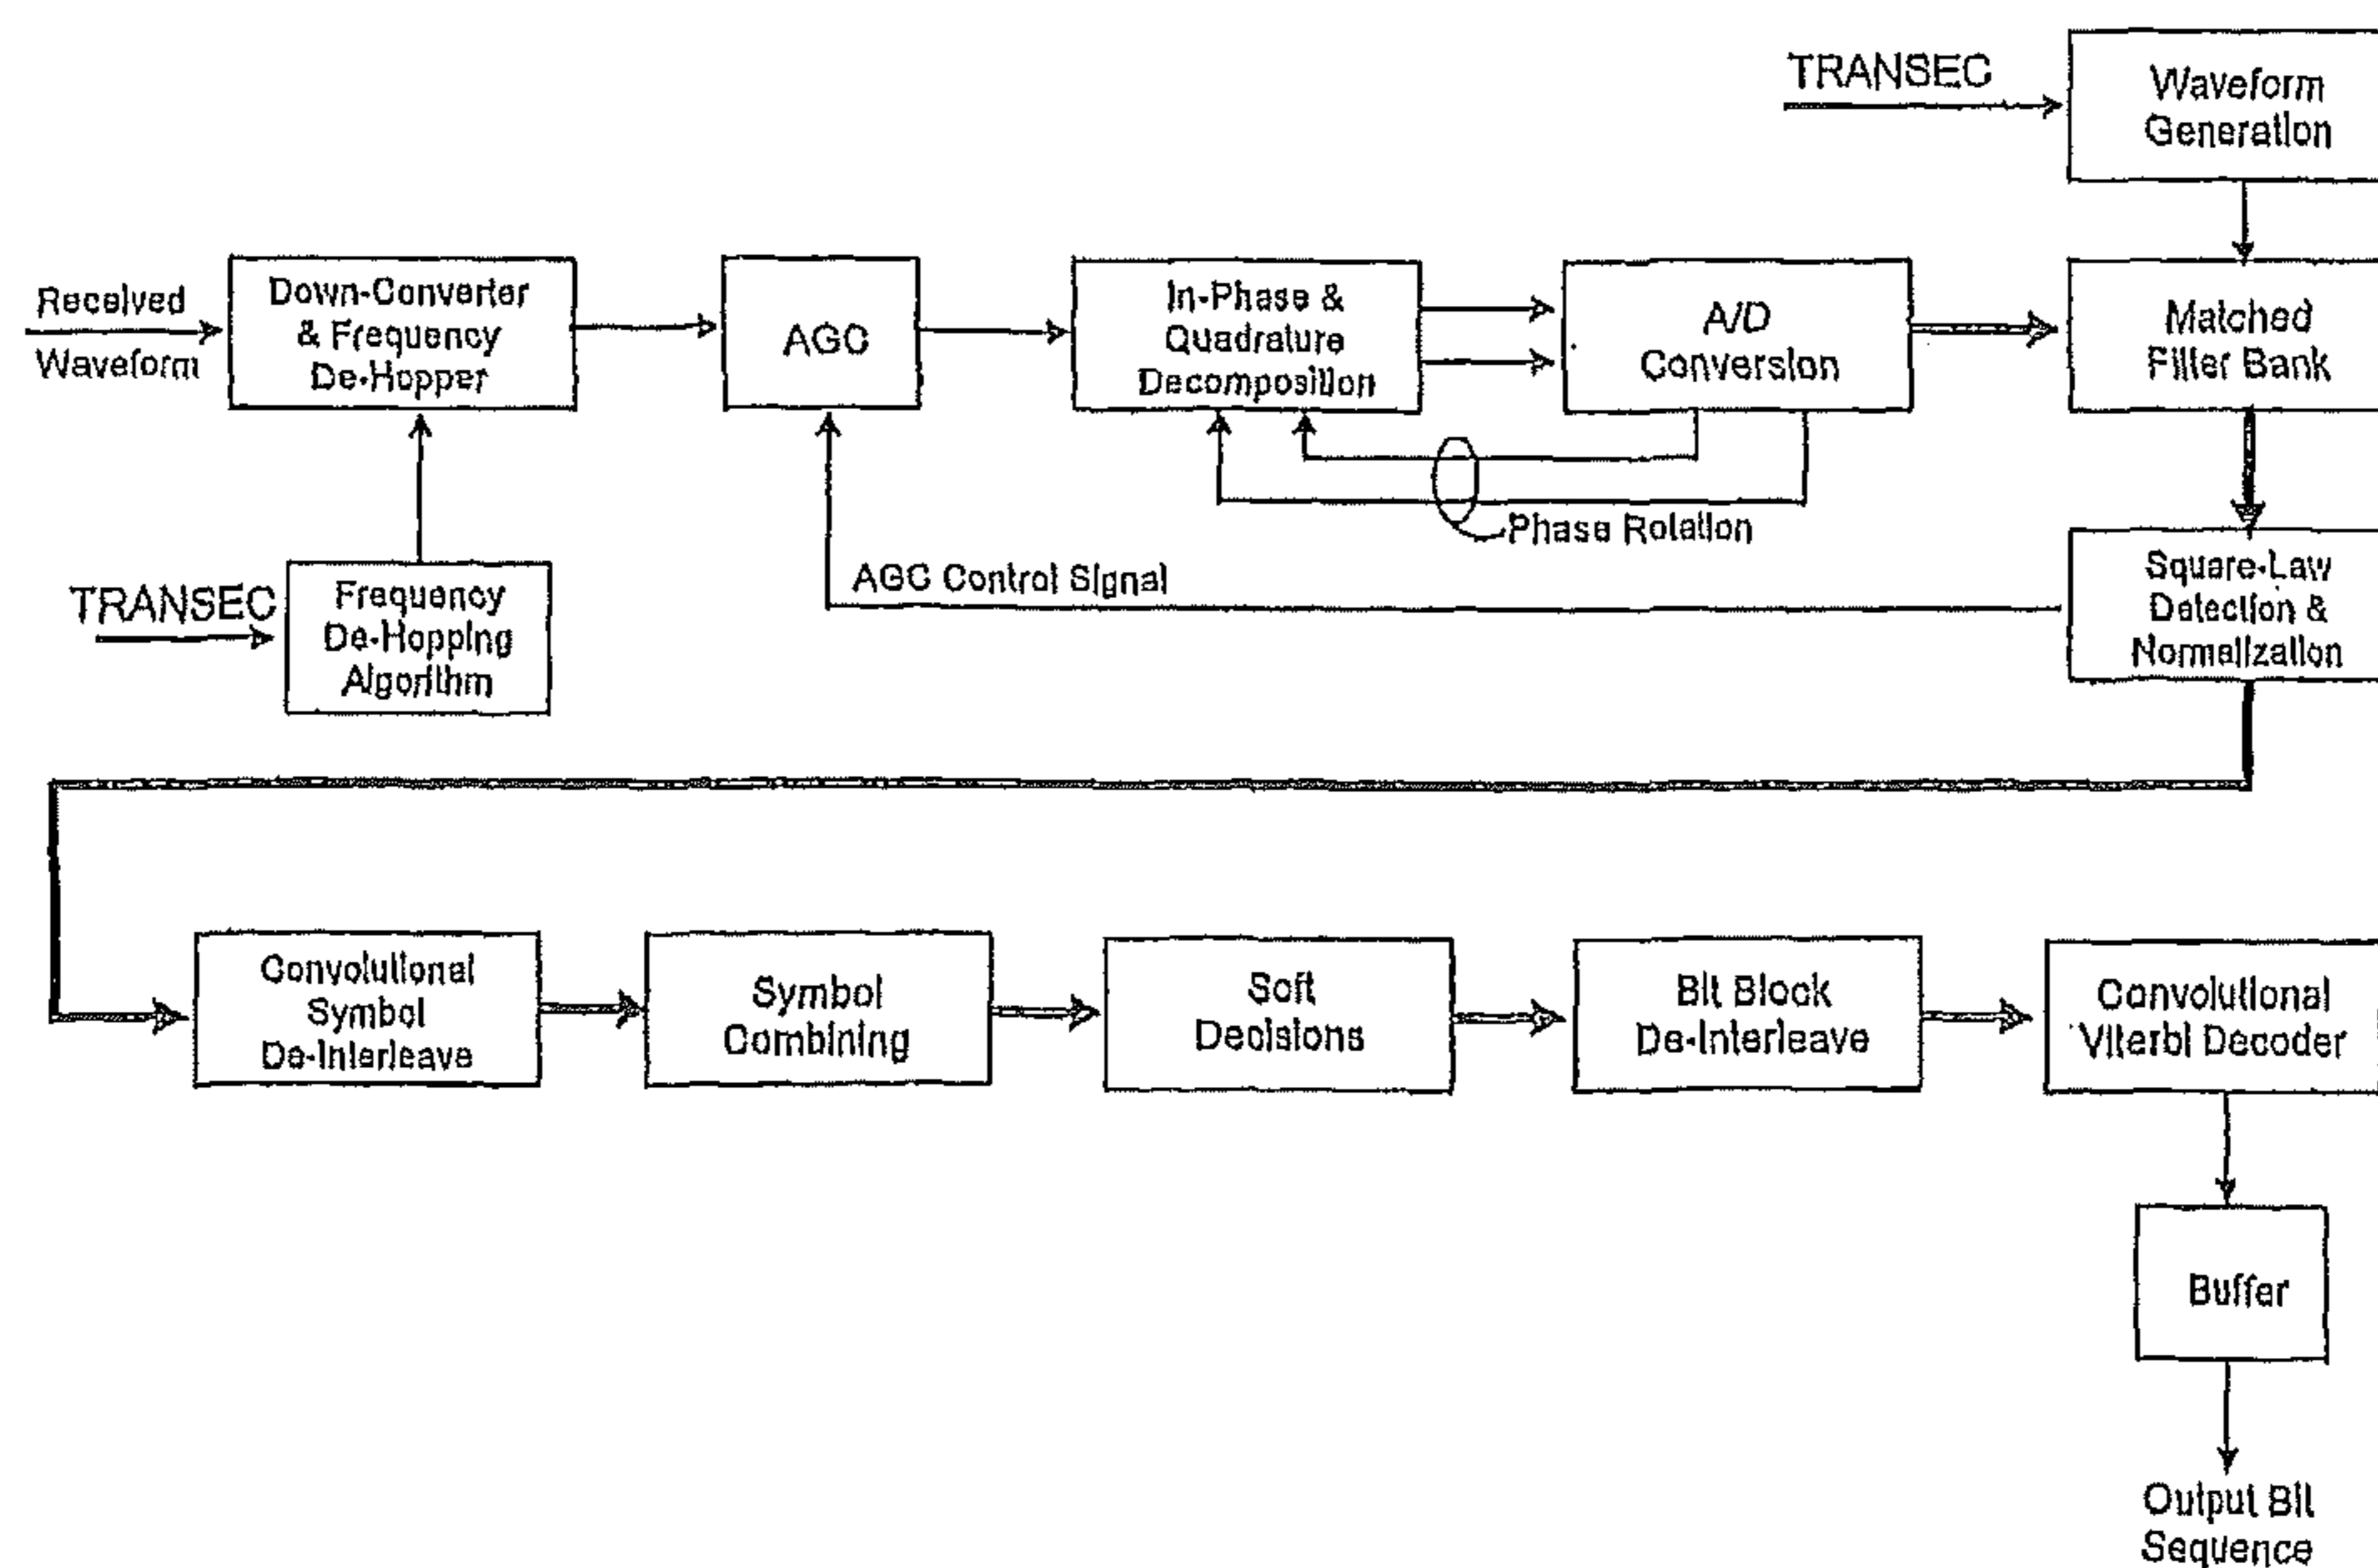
TRANSEC

Waveform Generation

Received Waveform

Down-Converter & Frequency De-Hopper

AGC

In-Phase & Quadrature Decomposition

A/D Conversion

Matched Filter Bank

Phase Rotation

AGC Control Signal

Square-Law Detection & Normalization

TRANSEC

Frequency De-Hopping Algorithm

Convolutional Symbol De-Interleave

Symbol Combining

Soft Decisions

Bit Block De-Interleave

Convolutional Viterbi Decoder

Buffer

Output Bit Sequence